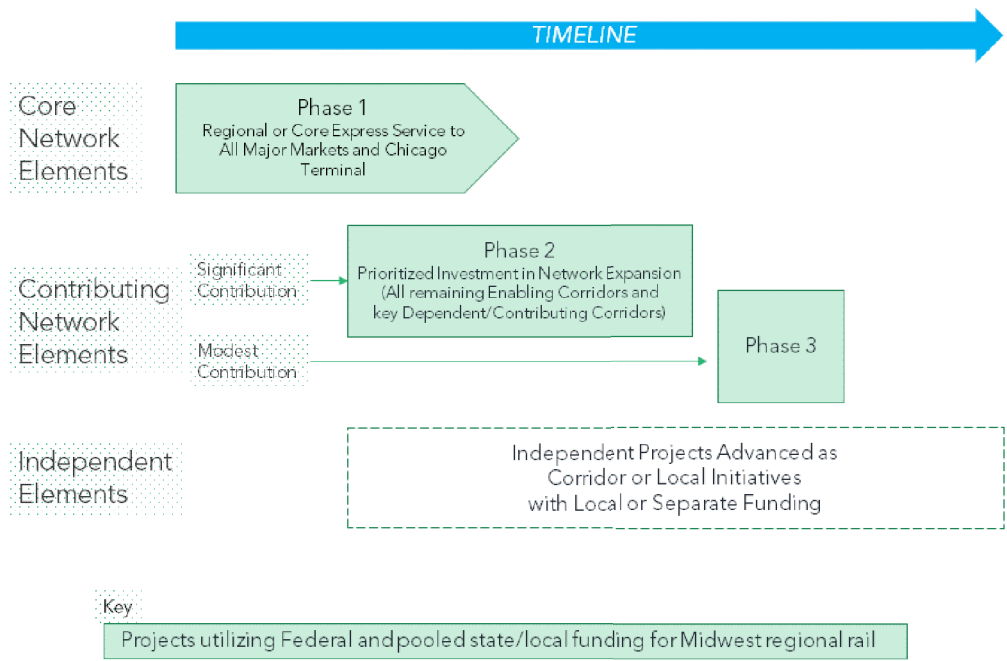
TIMELINE

Core Network Elements

Phase 1
Regional or Core Express Service to All Major Markets and Chicago Terminal

Contributing Network Elements

Significant Contribution

Phase 2
Prioritized Investment in Network Expansion (All remaining Enabling Corridors and key Dependent/Contributing Corridors)

Modest Contribution

Phase 3

Independent Elements

Independent Projects Advanced as Corridor or Local Initiatives with Local or Separate Funding

Key
Projects utilizing Federal and pooled state/local funding for Midwest regional rail